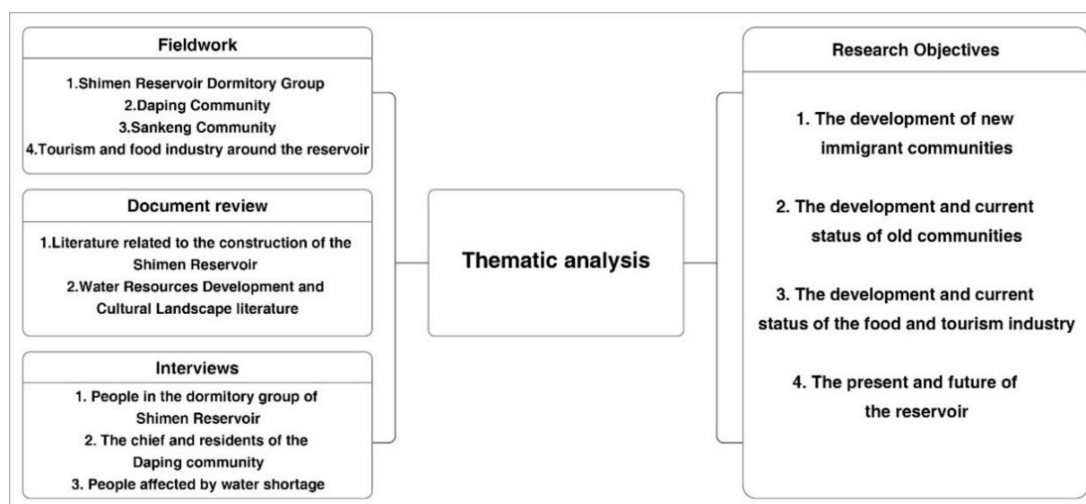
Fieldwork

1.Shimen Reservoir Dormitory Group
2.Daping Community
3.Sankeng Community
4.Tourism and food industry around the reservoir

Document review

1.Literature related to the construction of the Shimen Reservoir
2.Water Resources Development and Cultural Landscape literature

Interviews

1. People in the dormitory group of Shimen Reservoir
2. The chief and residents of the Daping community
3. People affected by water shortage

Thematic analysis

Research Objectives

1. The development of new immigrant communities

2. The development and current status of old communities

3. The development and current status of the food and tourism industry

4. The present and future of the reservoir